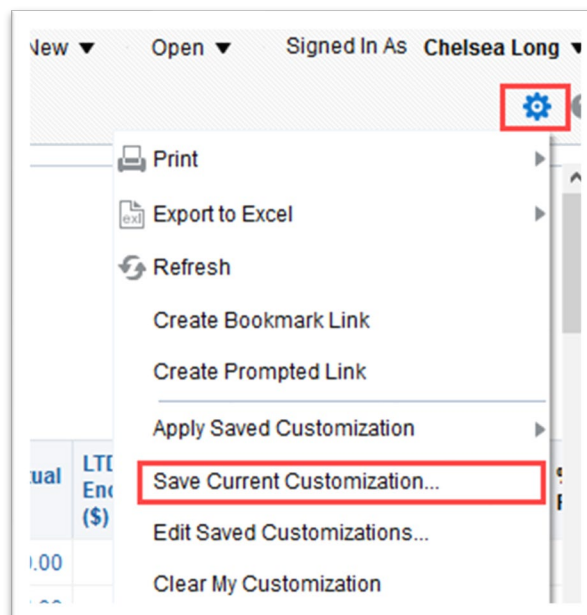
New ▼ Open ▼ Signed In As Chelsea Long ▼

Print

Export to Excel

Refresh

Create Bookmark Link

Create Prompted Link

Apply Saved Customization

Save Current Customization...

Edit Saved Customizations...

Clear My Customization

ual

LTD
Enc
($)

).00